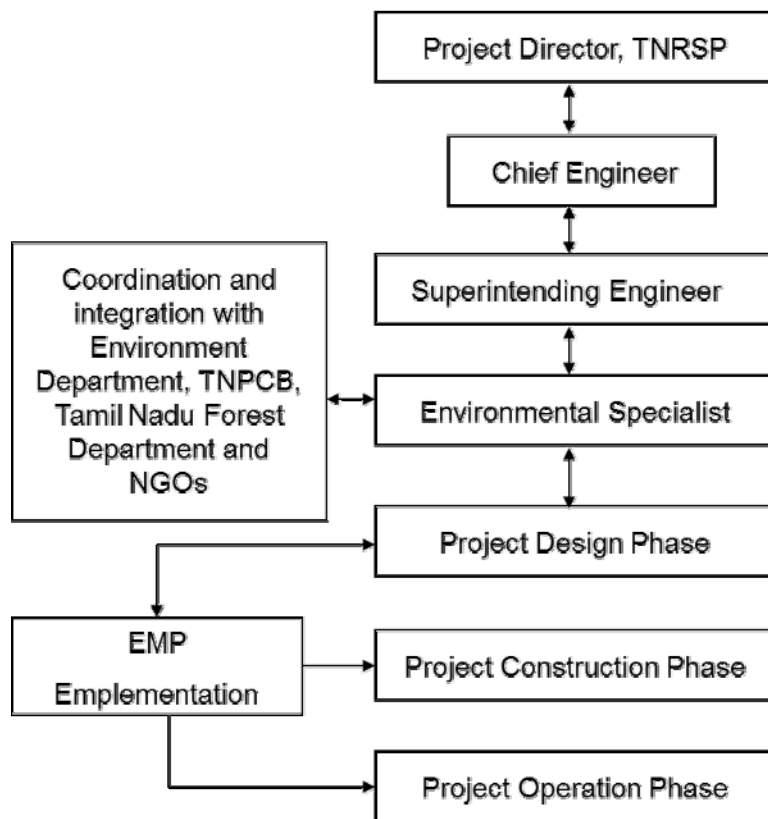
Project Director, TNRSP

Chief Engineer

Superintending Engineer

Coordination and integration with Environment Department, TNPCB, Tamil Nadu Forest Department and NGOs

Environmental Specialist

Project Design Phase

EMP Emplementation

Project Construction Phase

Project Operation Phase